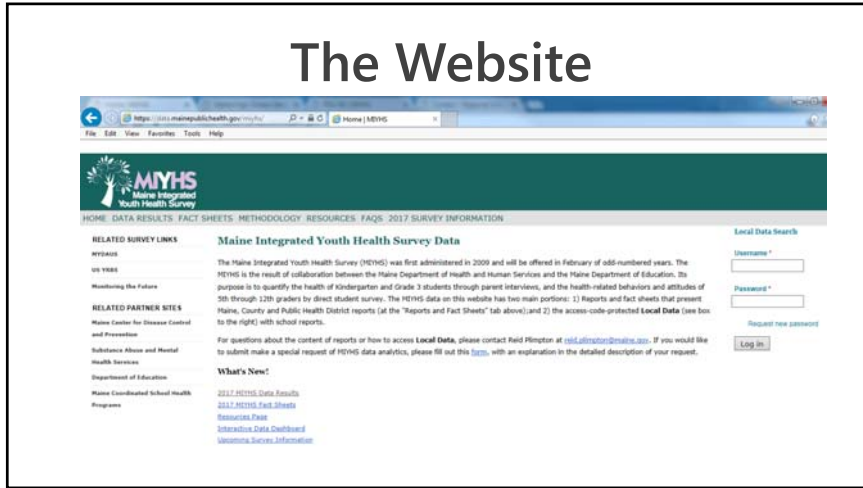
The Website

https://data.mainepublichealth.gov/miyhs/
Home | MIYHS

File Edit View Favorites Tools Help

MIYHS
Maine Integrated Youth Health Survey

HOME DATA RESULTS FACT SHEETS METHODOLOGY RESOURCES FAQS 2017 SURVEY INFORMATION

RELATED SURVEY LINKS
MYDAUS
US YRBS
Monitoring the Future

RELATED PARTNER SITES
Maine Center for Disease Control and Prevention
Substance Abuse and Mental Health Services
Department of Education
Maine Coordinated School Health Programs

Maine Integrated Youth Health Survey Data

The Maine Integrated Youth Health Survey (MIYHS) was first administered in 2009 and will be offered in February of odd-numbered years. The MIYHS is the result of collaboration between the Maine Department of Health and Human Services and the Maine Department of Education. Its purpose is to quantify the health of Kindergarten and Grade 3 students through parent interviews, and the health-related behaviors and attitudes of 5th through 12th graders by direct student survey. The MIYHS data on this website has two main portions: 1) Reports and fact sheets that present Maine, County and Public Health District reports (at the "Reports and Fact Sheets" tab above); and 2) the access-code-protected Local Data (see box to the right) with school reports.

For questions about the content of reports or how to access Local Data, please contact Reid Plimpton at reid.plimpton@maine.gov. If you would like to submit make a special request of MIYHS data analytics, please fill out this form, with an explanation in the detailed description of your request.

What's New!

2017 MIYHS Data Results
2017 MIYHS Fact Sheets
Resources Page
Interactive Data Dashboard
Upcoming Survey Information

Local Data Search
Username *
Password *
Request new password
Log in